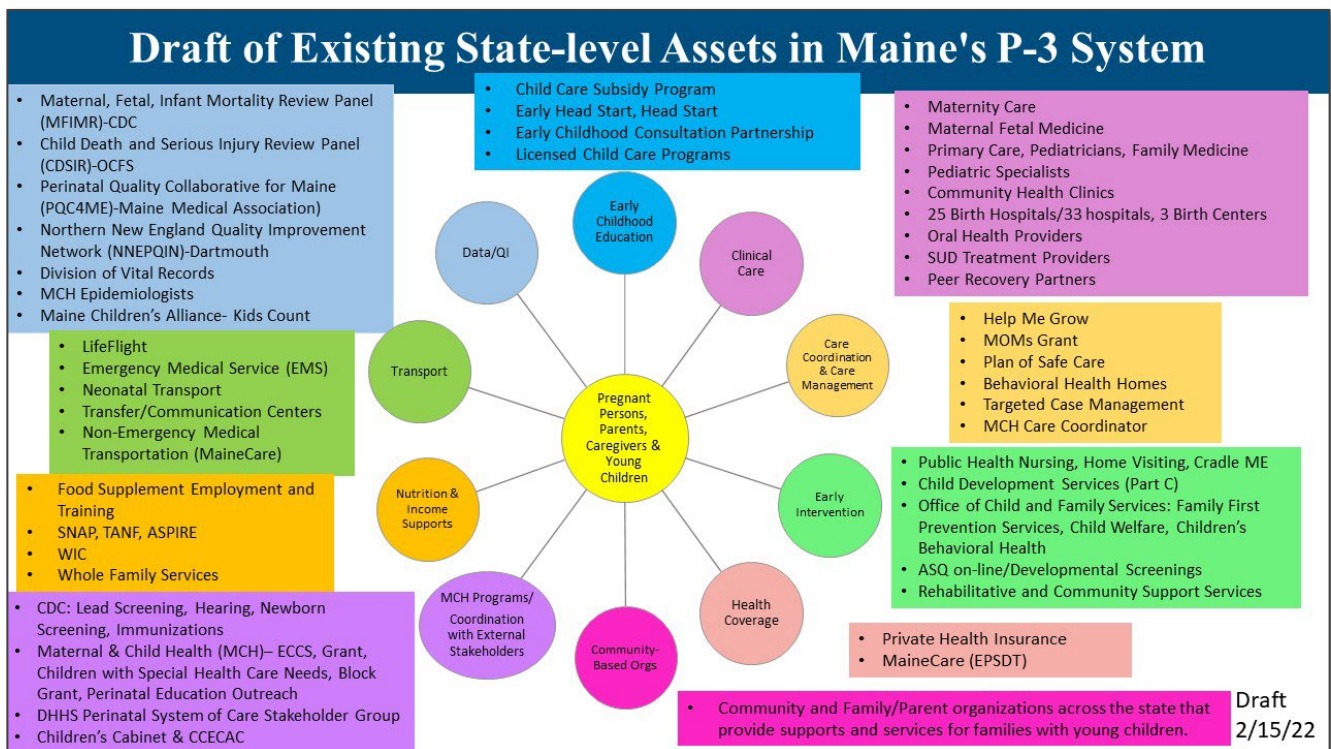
Draft of Existing State-level Assets in Maine's P-3 System

- Maternal, Fetal, Infant Mortality Review Panel (MFIMR)-CDC
- Child Death and Serious Injury Review Panel (CDSIR)-OCFS
- Perinatal Quality Collaborative for Maine (PQC4ME)-Maine Medical Association)
- Northern New England Quality Improvement Network (NNEPQIN)-Dartmouth
- Division of Vital Records
- MCH Epidemiologists
- Maine Children's Alliance- Kids Count

- Child Care Subsidy Program
- Early Head Start, Head Start
- Early Childhood Consultation Partnership
- Licensed Child Care Programs

- Maternity Care
- Maternal Fetal Medicine
- Primary Care, Pediatricians, Family Medicine
- Pediatric Specialists
- Community Health Clinics
- 25 Birth Hospitals/33 hospitals, 3 Birth Centers
- Oral Health Providers
- SUD Treatment Providers
- Peer Recovery Partners

Data/QI

Early Childhood Education

Clinical Care

Care Coordination & Care Management

Transport

Pregnant Persons, Parents, Caregivers & Young Children

Early Intervention

Nutrition & Income Supports

Health Coverage

MCH Programs/ Coordination with External Stakeholders

Community-Based Orgs

- Help Me Grow
- MOMs Grant
- Plan of Safe Care
- Behavioral Health Homes
- Targeted Case Management
- MCH Care Coordinator

- LifeFlight
- Emergency Medical Service (EMS)
- Neonatal Transport
- Transfer/Communication Centers
- Non-Emergency Medical Transportation (MaineCare)

- Public Health Nursing, Home Visiting, Cradle ME
- Child Development Services (Part C)
- Office of Child and Family Services: Family First Prevention Services, Child Welfare, Children's Behavioral Health
- ASQ on-line/Developmental Screenings
- Rehabilitative and Community Support Services

- Food Supplement Employment and Training
- SNAP, TANF, ASPIRE
- WIC
- Whole Family Services

- CDC: Lead Screening, Hearing, Newborn Screening, Immunizations
- Maternal & Child Health (MCH)– ECCS, Grant, Children with Special Health Care Needs, Block Grant, Perinatal Education Outreach
- DHHS Perinatal System of Care Stakeholder Group
- Children's Cabinet & CCECAC

- Private Health Insurance
- MaineCare (EPSDT)

- Community and Family/Parent organizations across the state that provide supports and services for families with young children.

Draft 2/15/22